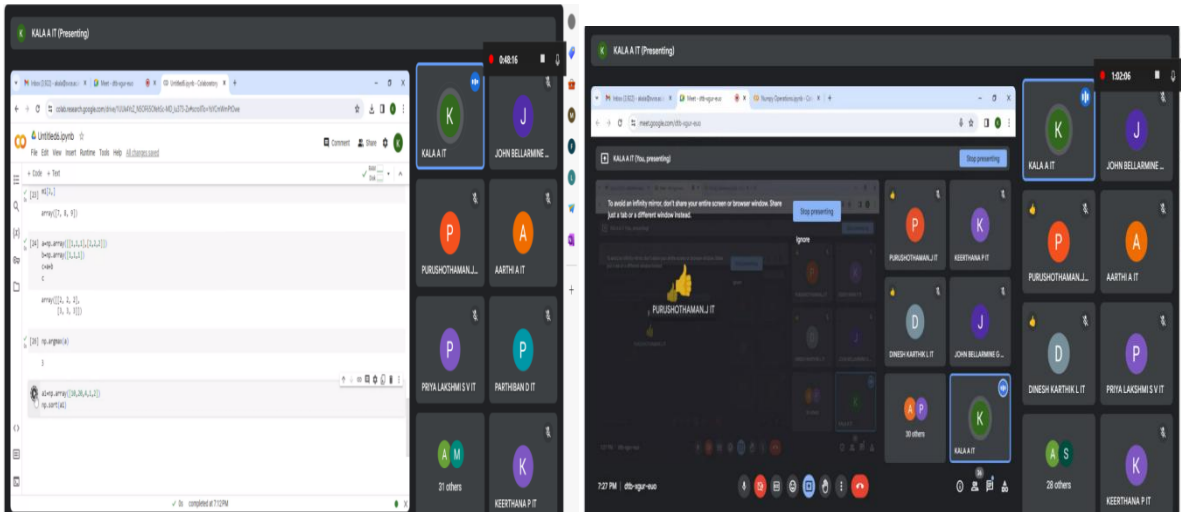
KALA A IT (Presenting)

0:48:16

Inbox (302) - akala@ | Meet - dtb-vgur-euo | Untitled6.ipynb - Colaboratory

colab.research.google.com/drive/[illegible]

Untitled6.ipynb
File Edit View Insert Runtime Tools Help All changes saved
Comment Share
+ Code + Text

[23] a[1,:]

array([7, 8, 9])

[24] a=np.array([[1,2,3],[3,2,1]])
b=np.array([[1,1,1]])
c=a>b
c

array([[2, 2, 2],
[1, 1, 0]])

[26] np.argmax(a)

1

a1=np.array([36,36,4,1,2])
np.sort(a1)

0s completed at 7:12PM

K
KALA A IT
J
JOHN BELLARMINE ...
P
PURUSHOTHAMAN.J...
A
AARTHI A IT
P
PRIYA LAKSHMI S V IT
P
PARTHIBAN D IT
A M
31 others
K
KEERTHANA P IT

KALA A IT (Presenting)

1:02:06

Inbox (302) - akala@ | Meet - dtb-vgur-euo | Numpy Operations.ipynb - Co

meet.google.com/dtb-vgur-euo

KALA A IT (You, presenting)
Stop presenting

To avoid an infinity mirror, don't share your entire screen or browser window. Share just a tab or a different window instead.
Stop presenting
Ignore

PURUSHOTHAMAN.J IT

P
PURUSHOTHAMAN.J IT
K
KEERTHANA P IT
D
DINESH KARTHIK L IT
J
JOHN BELLARMINE G...
A P
30 others
K
KALA A IT

K
KALA A IT
J
JOHN BELLARMINE ...
P
PURUSHOTHAMAN.J...
A
AARTHI A IT
D
DINESH KARTHIK L IT
P
PRIYA LAKSHMI S V IT
A S
28 others
K
KEERTHANA P IT

7:27 PM | dtb-vgur-euo